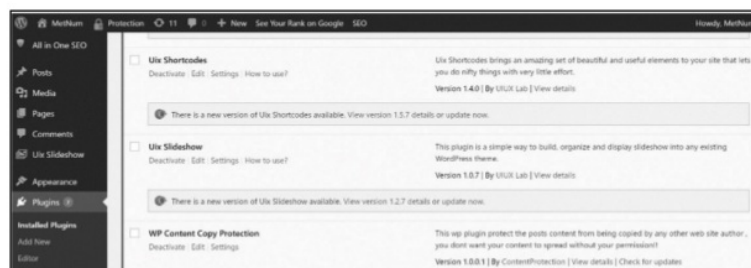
MetNum Protection 11 0 + New See Your Rank on Google SEO Howdy, MetNum

All in One SEO
Posts
Media
Pages
Comments
Uix Slideshow
Appearance
Plugins 3
Installed Plugins
Add New
Editor

Uix Shortcodes
Deactivate | Edit | Settings | How to use?
Uix Shortcodes brings an amazing set of beautiful and useful elements to your site that lets you do nifty things with very little effort.
Version 1.4.0 | By UIUX Lab | View details

There is a new version of Uix Shortcodes available. View version 1.5.7 details or update now.

Uix Slideshow
Deactivate | Edit | Settings | How to use?
This plugin is a simple way to build, organize and display slideshow into any existing WordPress theme.
Version 1.0.7 | By UIUX Lab | View details

There is a new version of Uix Slideshow available. View version 1.2.7 details or update now.

WP Content Copy Protection
Deactivate | Edit | Settings
This wp plugin protect the posts content from being copied by any other web site author, you dont want your content to spread without your permission!!
Version 1.0.0.1 | By ContentProtection | View details | Check for updates